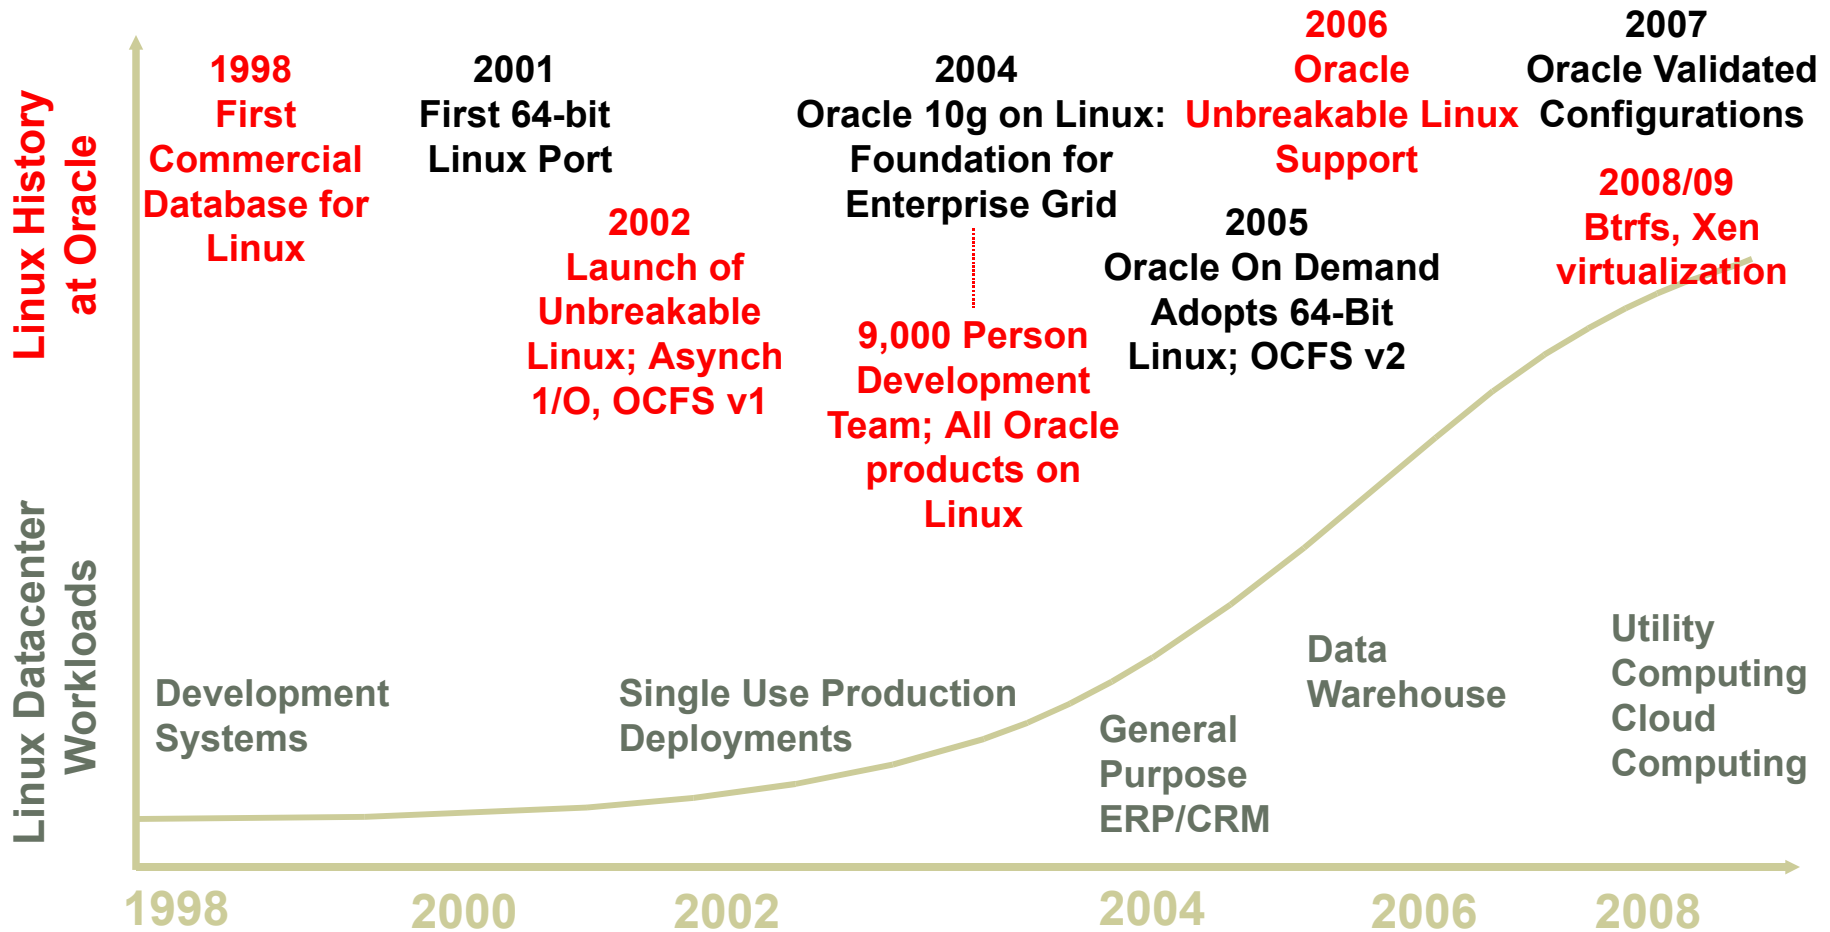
Linux History at Oracle

1998
First Commercial Database for Linux

2001
First 64-bit Linux Port

2002
Launch of Unbreakable Linux; Asynch 1/O, OCFS v1

2004
Oracle 10g on Linux: Foundation for Enterprise Grid

9,000 Person Development Team; All Oracle products on Linux

2005
Oracle On Demand Adopts 64-Bit Linux; OCFS v2

2006
Oracle Unbreakable Linux Support

2007
Oracle Validated Configurations

2008/09
Btrfs, Xen virtualization

Linux Datacenter Workloads

Development Systems

Single Use Production Deployments

General Purpose ERP/CRM

Data Warehouse

Utility Computing Cloud Computing

1998 2000 2002 2004 2006 2008